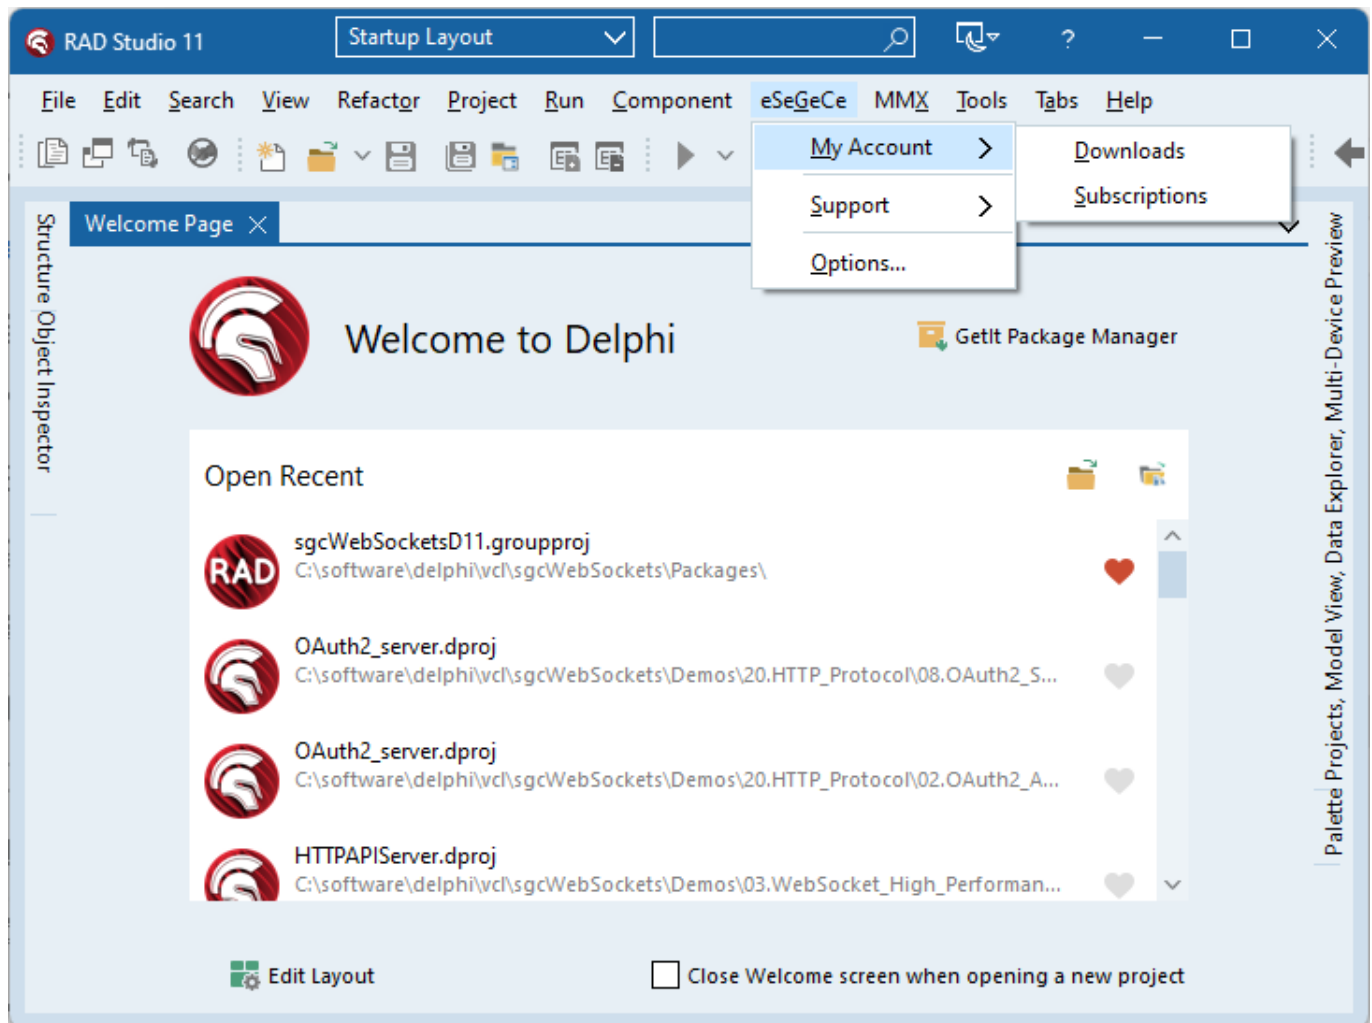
RAD Studio 11 Startup Layout ?

File Edit Search View Refactor Project Run Component eSeGeCe MMX Tools Tabs Help

My Account
Support
Options...

Downloads
Subscriptions

Structure Object Inspector

Welcome Page

Welcome to Delphi

GetIt Package Manager

Open Recent

RAD

sgcWebSocketsD11.groupproj
C:\software\delphi\vcl\sgcWebSockets\Packages\

OAuth2_server.dproj
C:\software\delphi\vcl\sgcWebSockets\Demos\20.HTTP_Protocol\08.OAuth2_S...

OAuth2_server.dproj
C:\software\delphi\vcl\sgcWebSockets\Demos\20.HTTP_Protocol\02.OAuth2_A...

HTTPAPIServer.dproj
C:\software\delphi\vcl\sgcWebSockets\Demos\03.WebSocket_High_Performan...

Palette Projects, Model View, Data Explorer, Multi-Device Preview

Edit Layout

Close Welcome screen when opening a new project